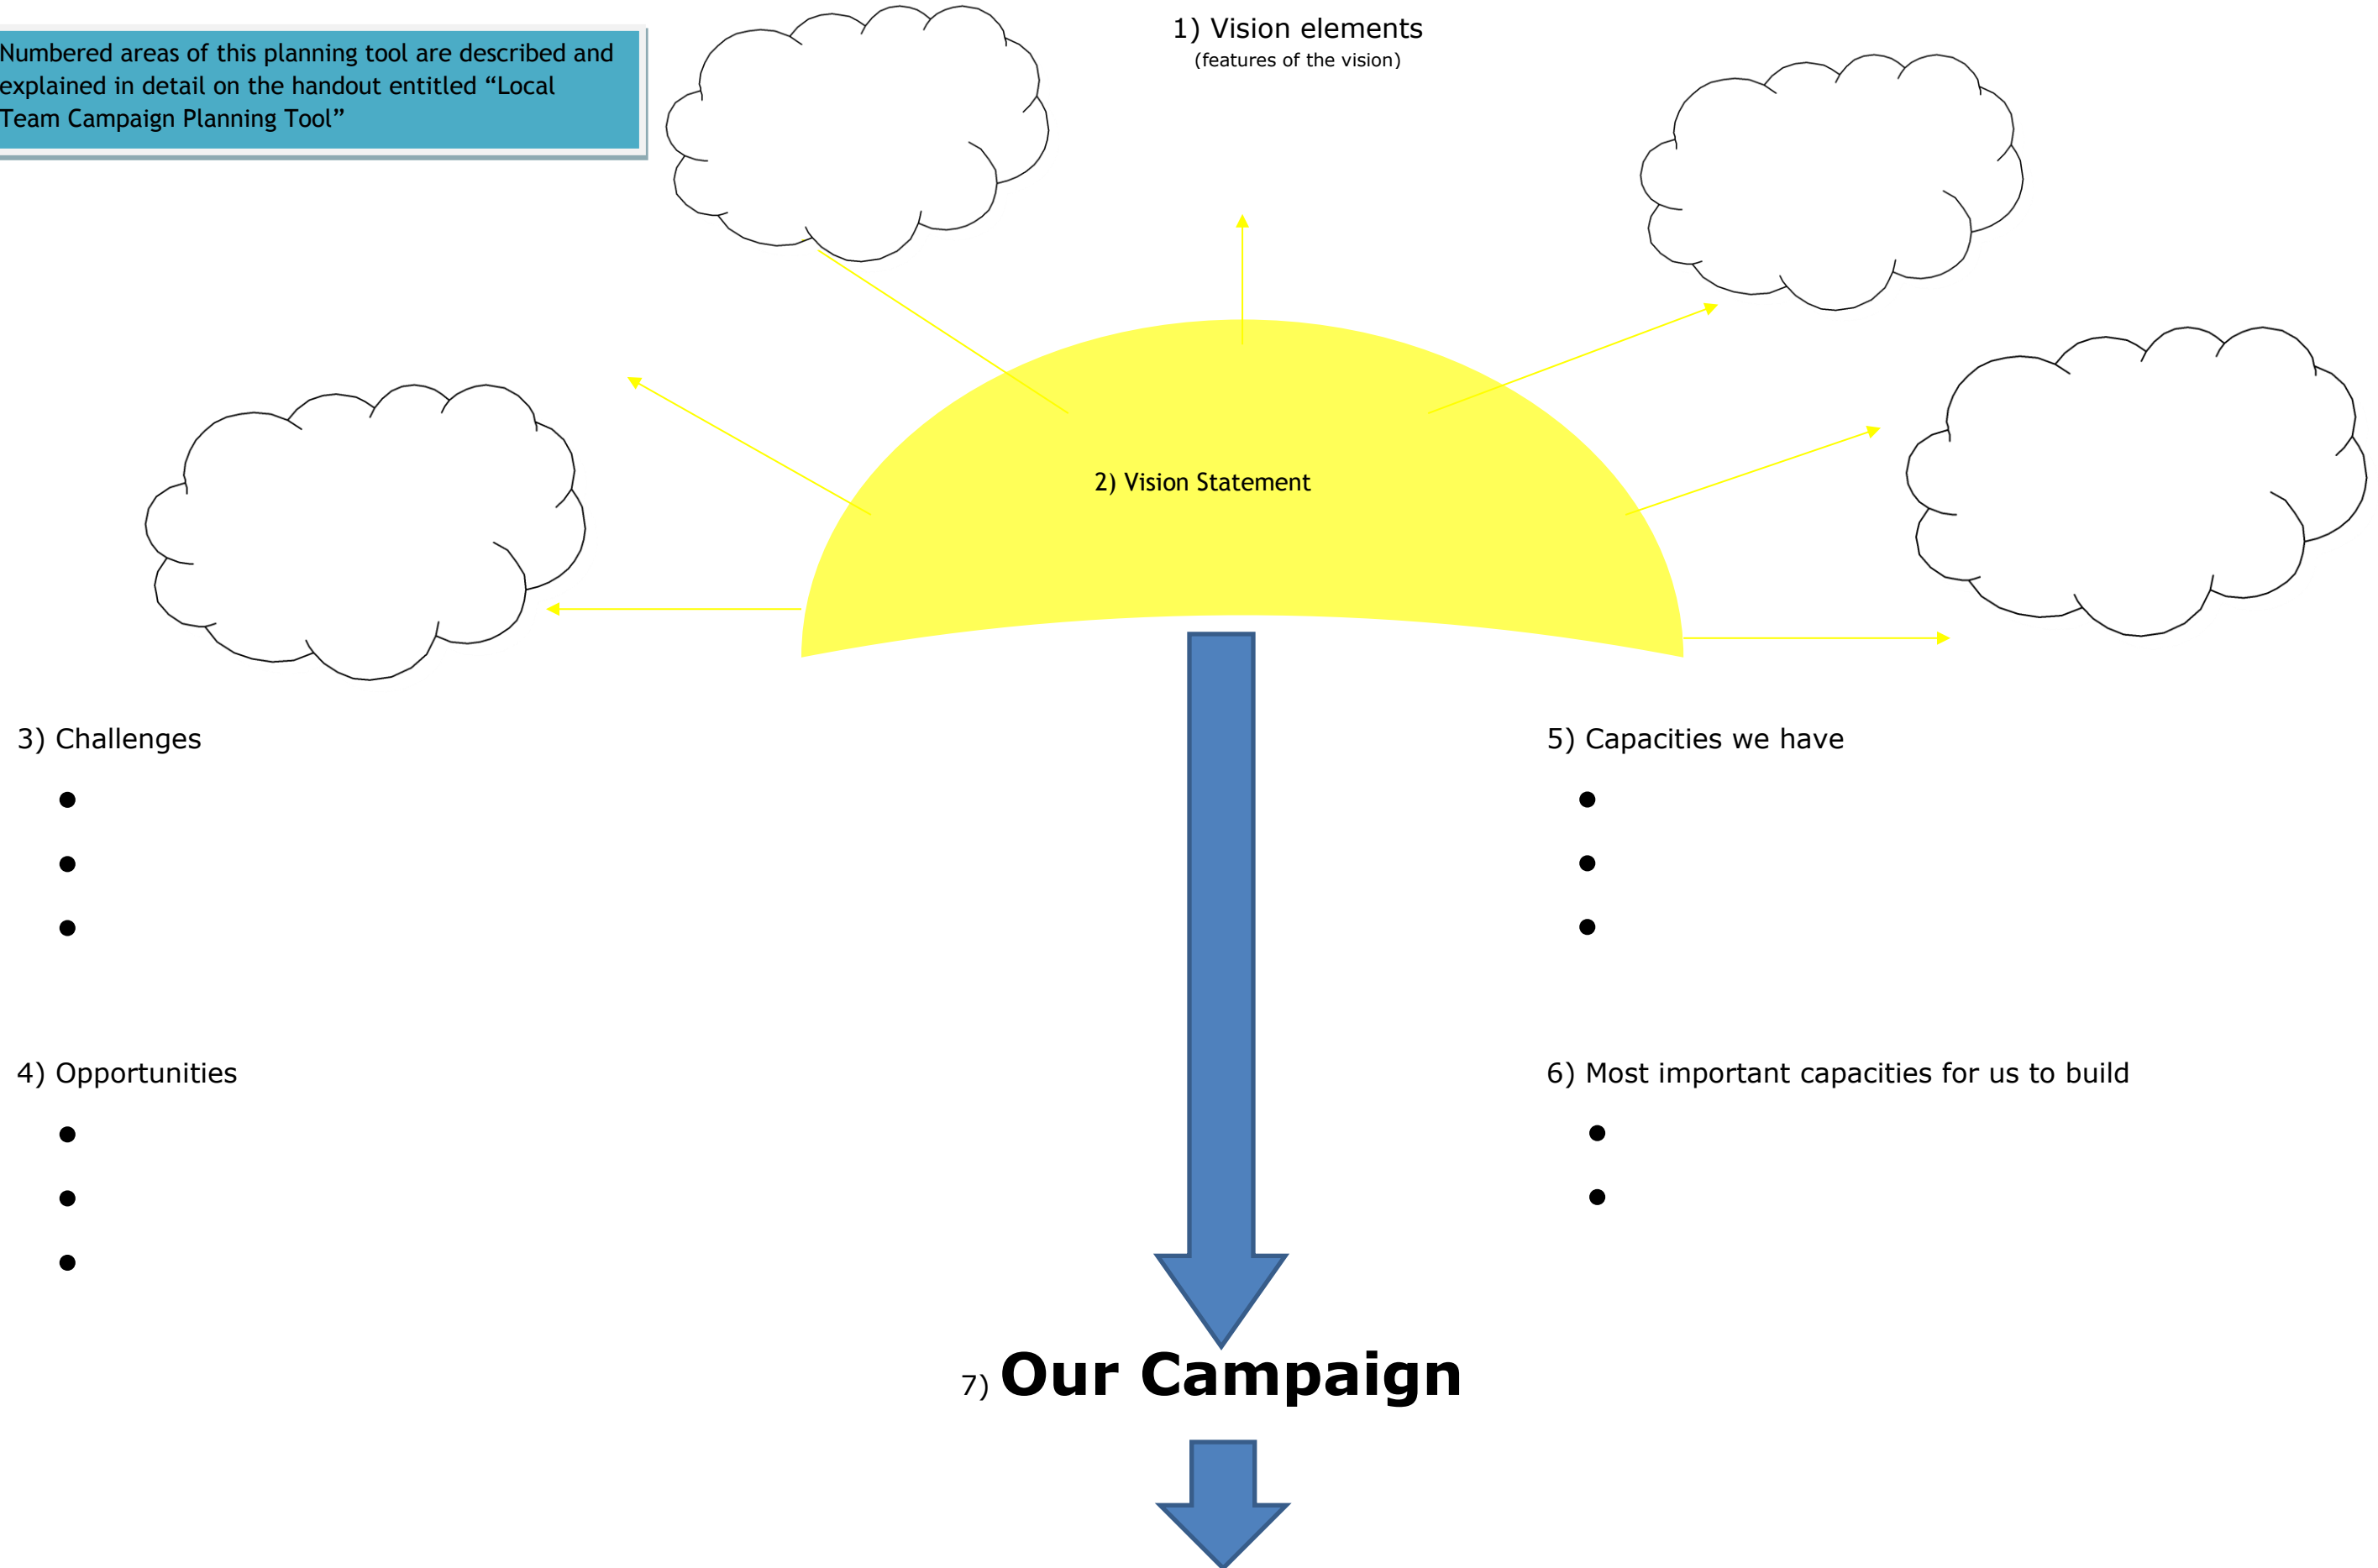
Numbered areas of this planning tool are described and explained in detail on the handout entitled “Local Team Campaign Planning Tool”

1) Vision elements
(features of the vision)

2) Vision Statement

3) Challenges
●
●
●

4) Opportunities
●
●
●

5) Capacities we have
●
●
●

6) Most important capacities for us to build
●
●

7) **Our Campaign**